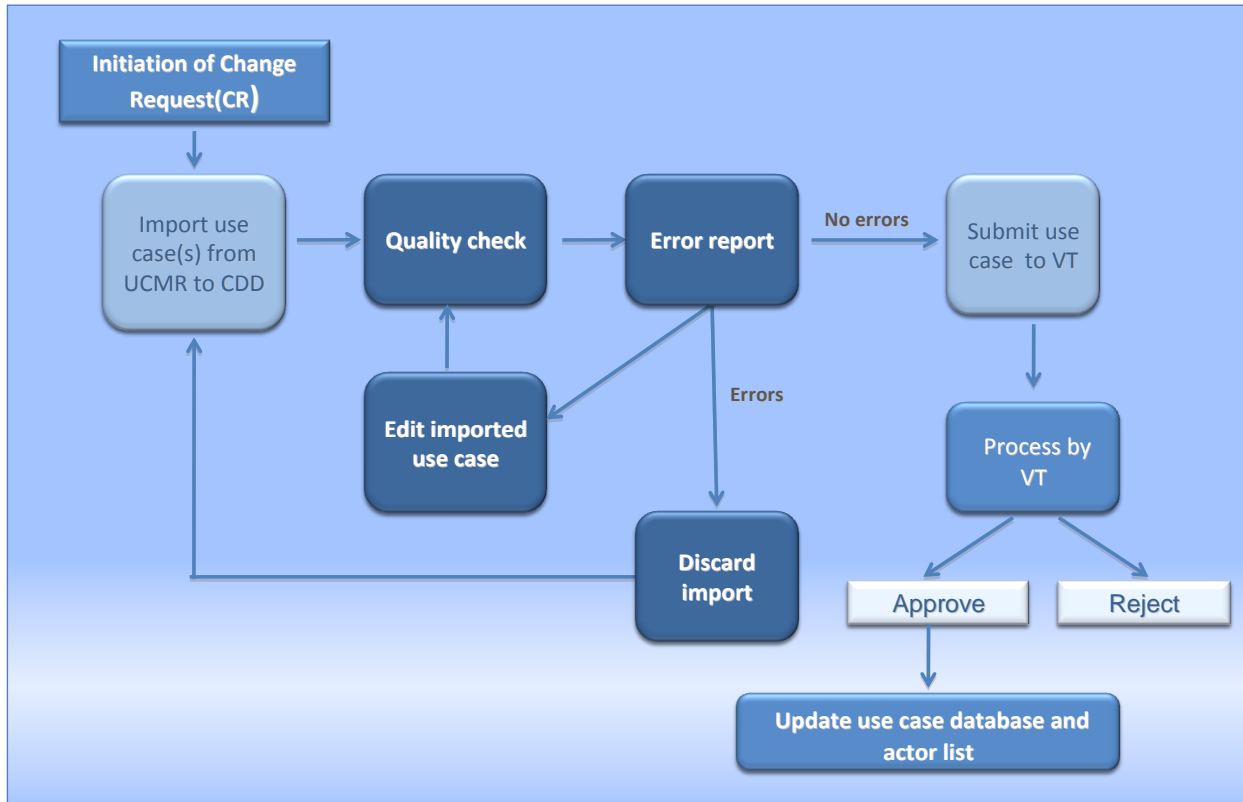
Initiation of Change Request(CR)

Import use case(s) from UCMR to CDD

Quality check

Error report

No errors

Submit use case to VT

Edit imported use case

Errors

Process by VT

Discard import

Approve

Reject

Update use case database and actor list